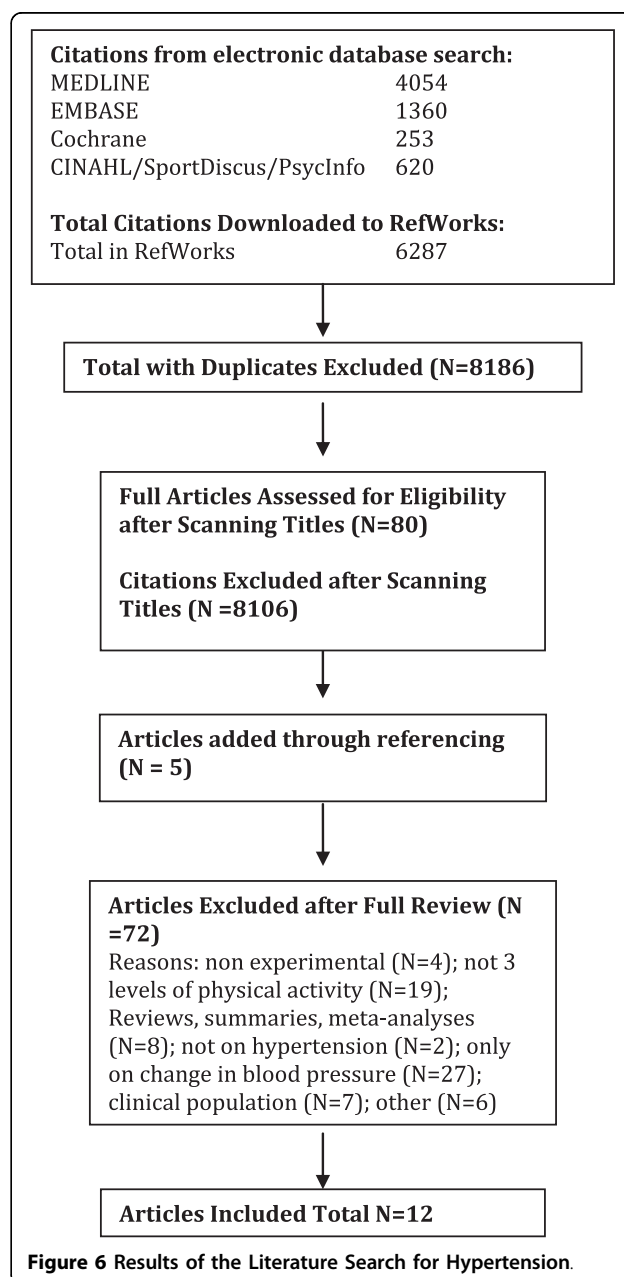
Citations from electronic database search:
MEDLINE 4054
EMBASE 1360
Cochrane 253
CINAHL/SportDiscus/PsycInfo 620

Total Citations Downloaded to RefWorks:
Total in RefWorks 6287

Total with Duplicates Excluded (N=8186)

Full Articles Assessed for Eligibility after Scanning Titles (N=80)

Citations Excluded after Scanning Titles (N =8106)

Articles added through referencing (N = 5)

Articles Excluded after Full Review (N =72)
Reasons: non experimental (N=4); not 3 levels of physical activity (N=19); Reviews, summaries, meta-analyses (N=8); not on hypertension (N=2); only on change in blood pressure (N=27); clinical population (N=7); other (N=6)

Articles Included Total N=12

Figure 6 Results of the Literature Search for Hypertension.